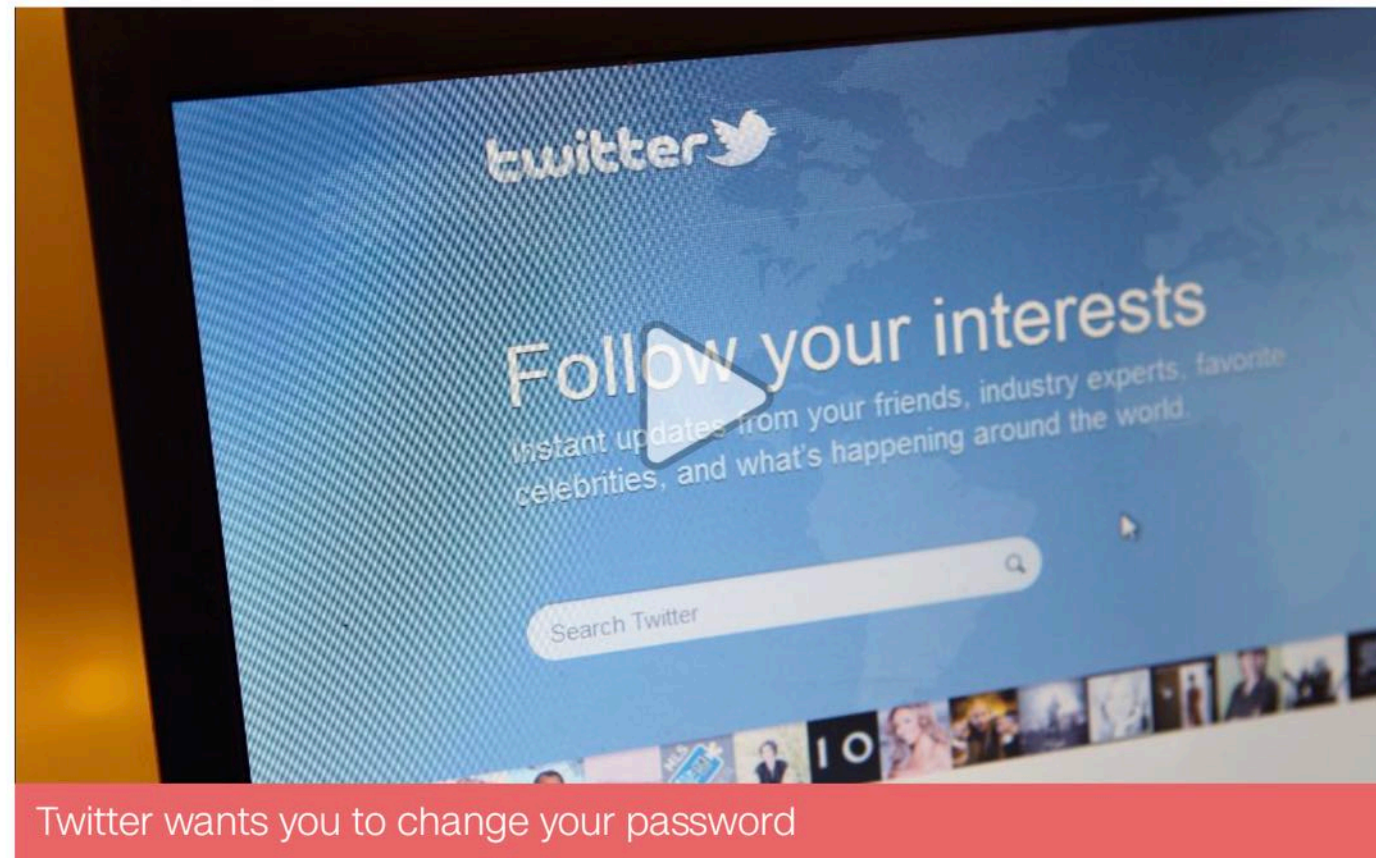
twitter

Follow your interests

Instant updates from your friends, industry experts, favorite celebrities, and what's happening around the world.

Search Twitter

Twitter wants you to change your password